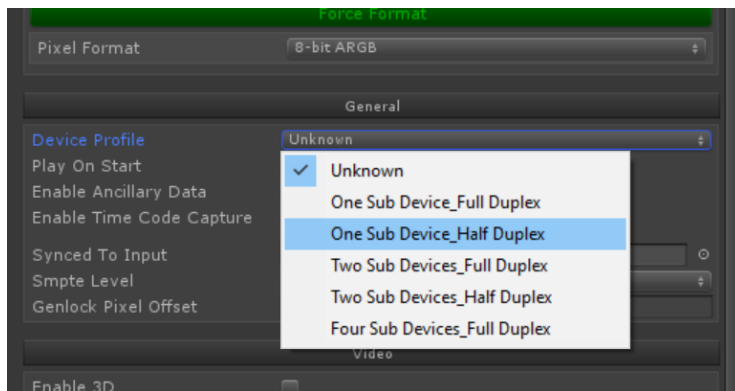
Force Format

Pixel Format
8-bit ARGB

General

Device Profile
Unknown
Play On Start
Enable Ancillary Data
Enable Time Code Capture

Synced To Input
Smpte Level
Genlock Pixel Offset

Unknown
One Sub Device_Full Duplex
One Sub Device_Half Duplex
Two Sub Devices_Full Duplex
Two Sub Devices_Half Duplex
Four Sub Devices_Full Duplex

Video

Enable 3D